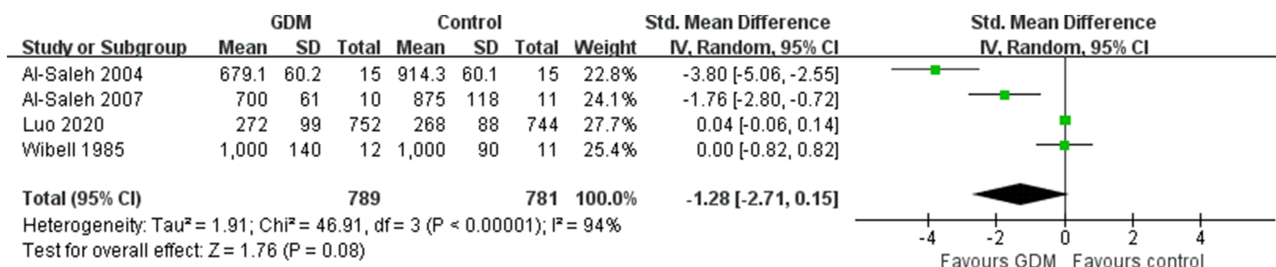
| | GDM | | | Control | | | | Std. Mean Difference | Std. Mean Difference |
|---|---|---|---|---|---|---|---|---|---|
| Study or Subgroup | Mean | SD | Total | Mean | SD | Total | Weight | IV, Random, 95% CI | IV, Random, 95% CI |
| Al-Saleh 2004 | 679.1 | 60.2 | 15 | 914.3 | 60.1 | 15 | 22.8% | -3.80 [-5.06, -2.55] | |
| Al-Saleh 2007 | 700 | 61 | 10 | 875 | 118 | 11 | 24.1% | -1.76 [-2.80, -0.72] | |
| Luo 2020 | 272 | 99 | 752 | 268 | 88 | 744 | 27.7% | 0.04 [-0.06, 0.14] | |
| Wibell 1985 | 1,000 | 140 | 12 | 1,000 | 90 | 11 | 25.4% | 0.00 [-0.82, 0.82] | |
| **Total (95% CI)** | | | **789** | | | **781** | **100.0%** | **-1.28 [-2.71, 0.15]** | |

Heterogeneity: Tau² = 1.91; Chi² = 46.91, df = 3 (P < 0.00001); I² = 94%
Test for overall effect: Z = 1.76 (P = 0.08)

-4 -2 0 2 4
Favours GDM Favours control